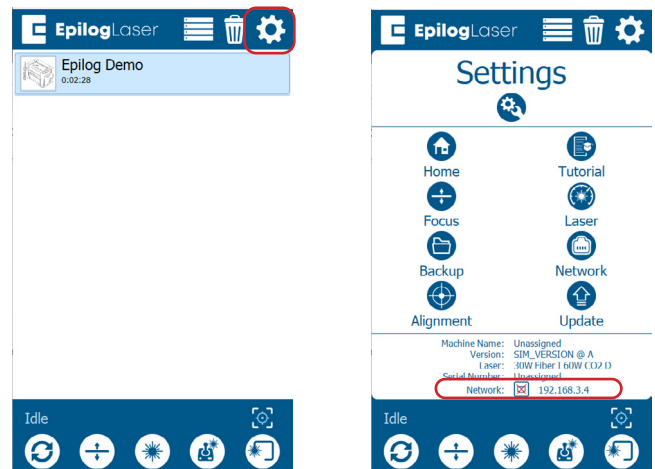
EpilogLaser

Epilog Demo
0:02:28

Idle

EpilogLaser

Settings

Home
Tutorial
Focus
Laser
Backup
Network
Alignment
Update

Machine Name: Unassigned
Version: SIM_VERSION @ A
Laser: 30W Fiber | 60W CO2 D
Serial Number: Unassigned
Network: 192.168.3.4

Idle